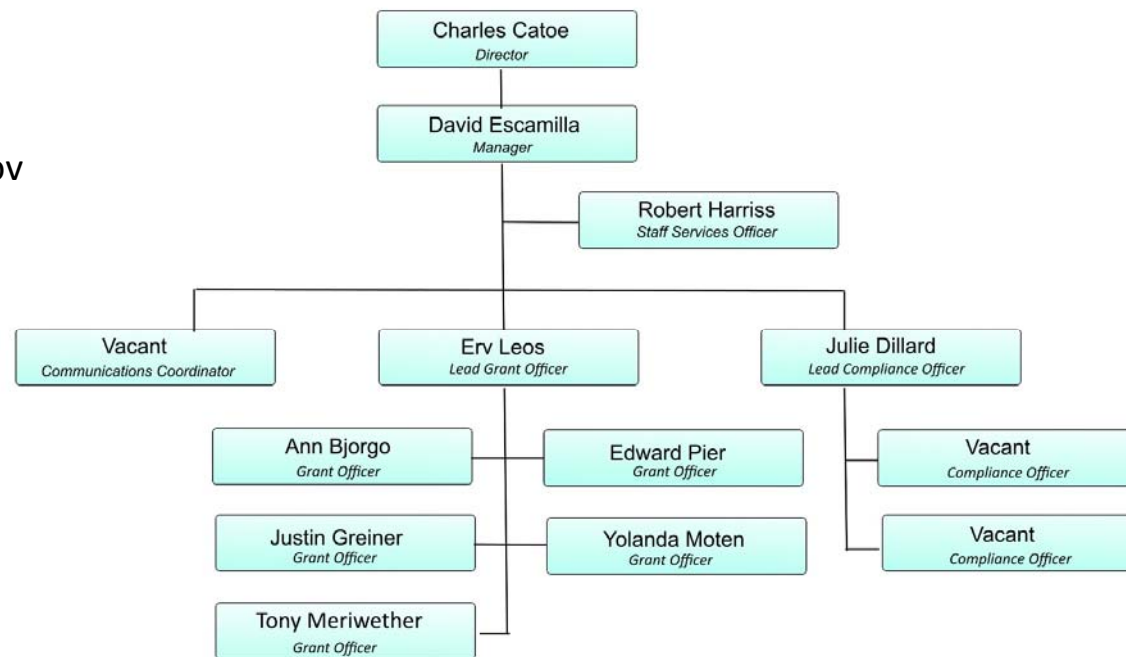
ov

Charles Catoe
Director

David Escamilla
Manager

Robert Harriss
Staff Services Officer

Vacant
Communications Coordinator

Erv Leos
Lead Grant Officer

Julie Dillard
Lead Compliance Officer

Ann Bjorgo
Grant Officer

Edward Pier
Grant Officer

Justin Greiner
Grant Officer

Yolanda Moten
Grant Officer

Tony Meriwether
Grant Officer

Vacant
Compliance Officer

Vacant
Compliance Officer